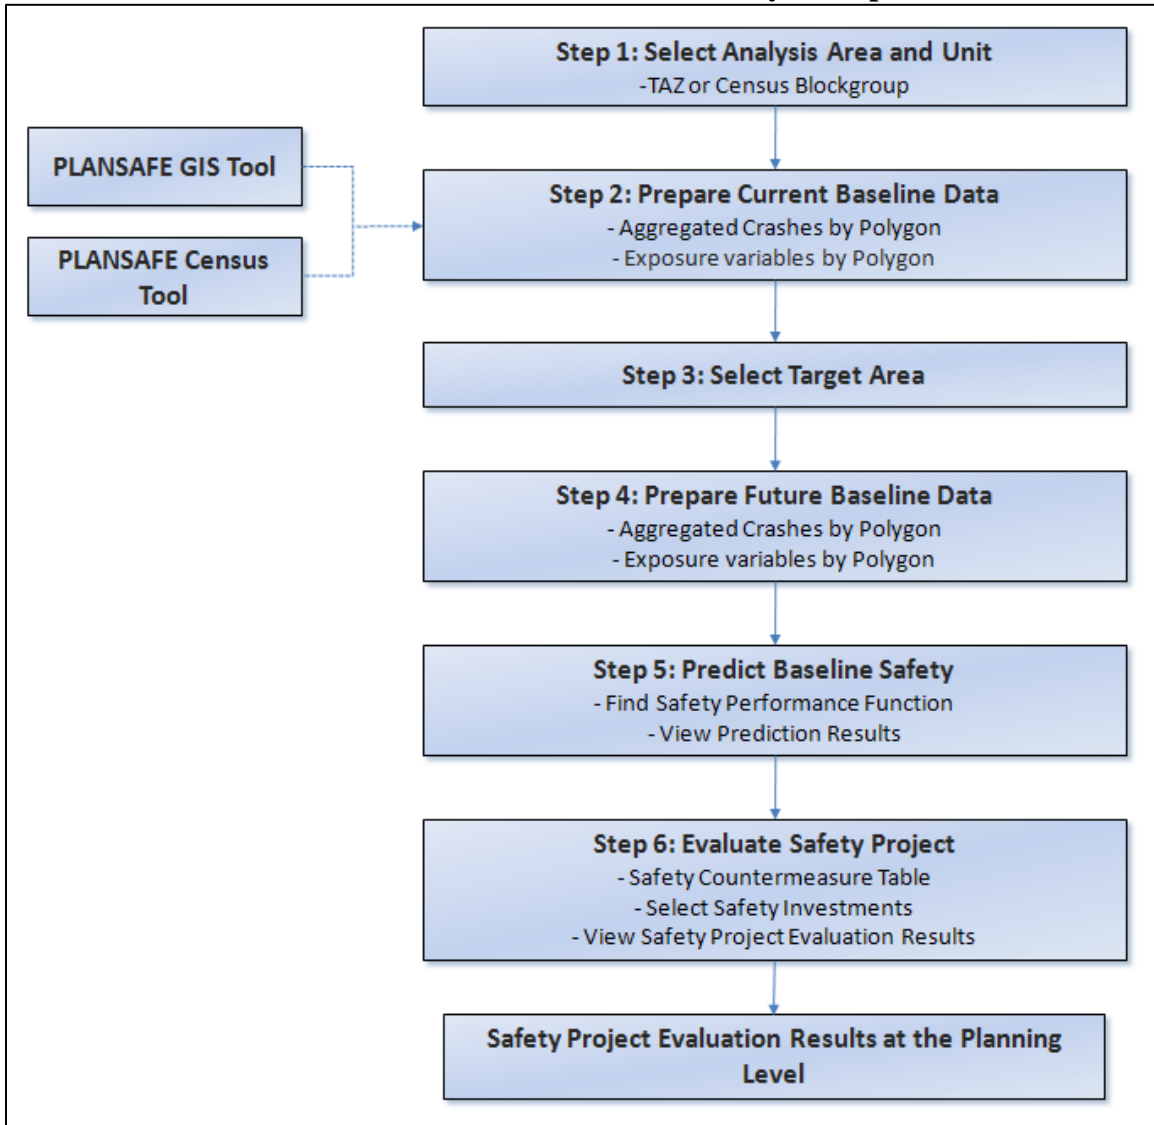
Step 1: Select Analysis Area and Unit
-TAZ or Census Blockgroup

PLANSAFE GIS Tool

PLANSAFE Census Tool

Step 2: Prepare Current Baseline Data
- Aggregated Crashes by Polygon
- Exposure variables by Polygon

Step 3: Select Target Area

Step 4: Prepare Future Baseline Data
- Aggregated Crashes by Polygon
- Exposure variables by Polygon

Step 5: Predict Baseline Safety
- Find Safety Performance Function
- View Prediction Results

Step 6: Evaluate Safety Project
- Safety Countermeasure Table
- Select Safety Investments
- View Safety Project Evaluation Results

Safety Project Evaluation Results at the Planning Level